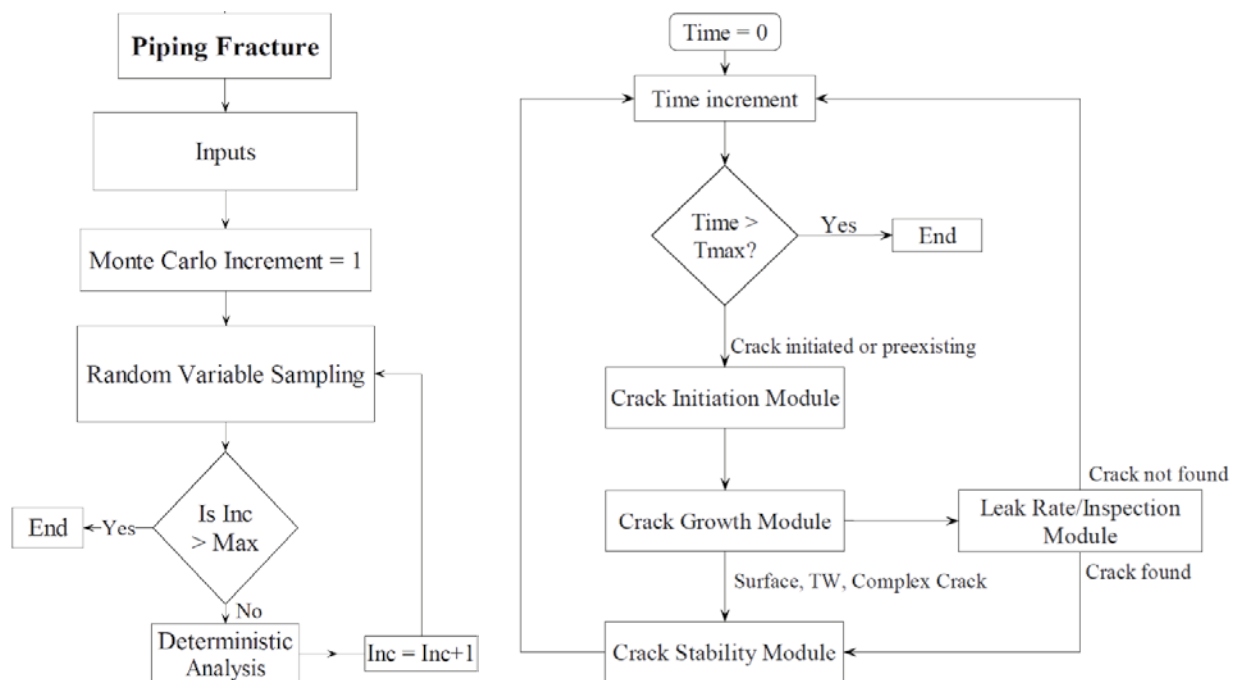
Piping Fracture

Inputs

Monte Carlo Increment = 1

Random Variable Sampling

Is Inc > Max

Yes

End

No

Deterministic Analysis

Inc = Inc+1

Time = 0

Time increment

Time > Tmax?

Yes

End

Crack initiated or preexisting

Crack Initiation Module

Crack Growth Module

Leak Rate/Inspection Module

Crack not found

Crack found

Surface, TW, Complex Crack

Crack Stability Module